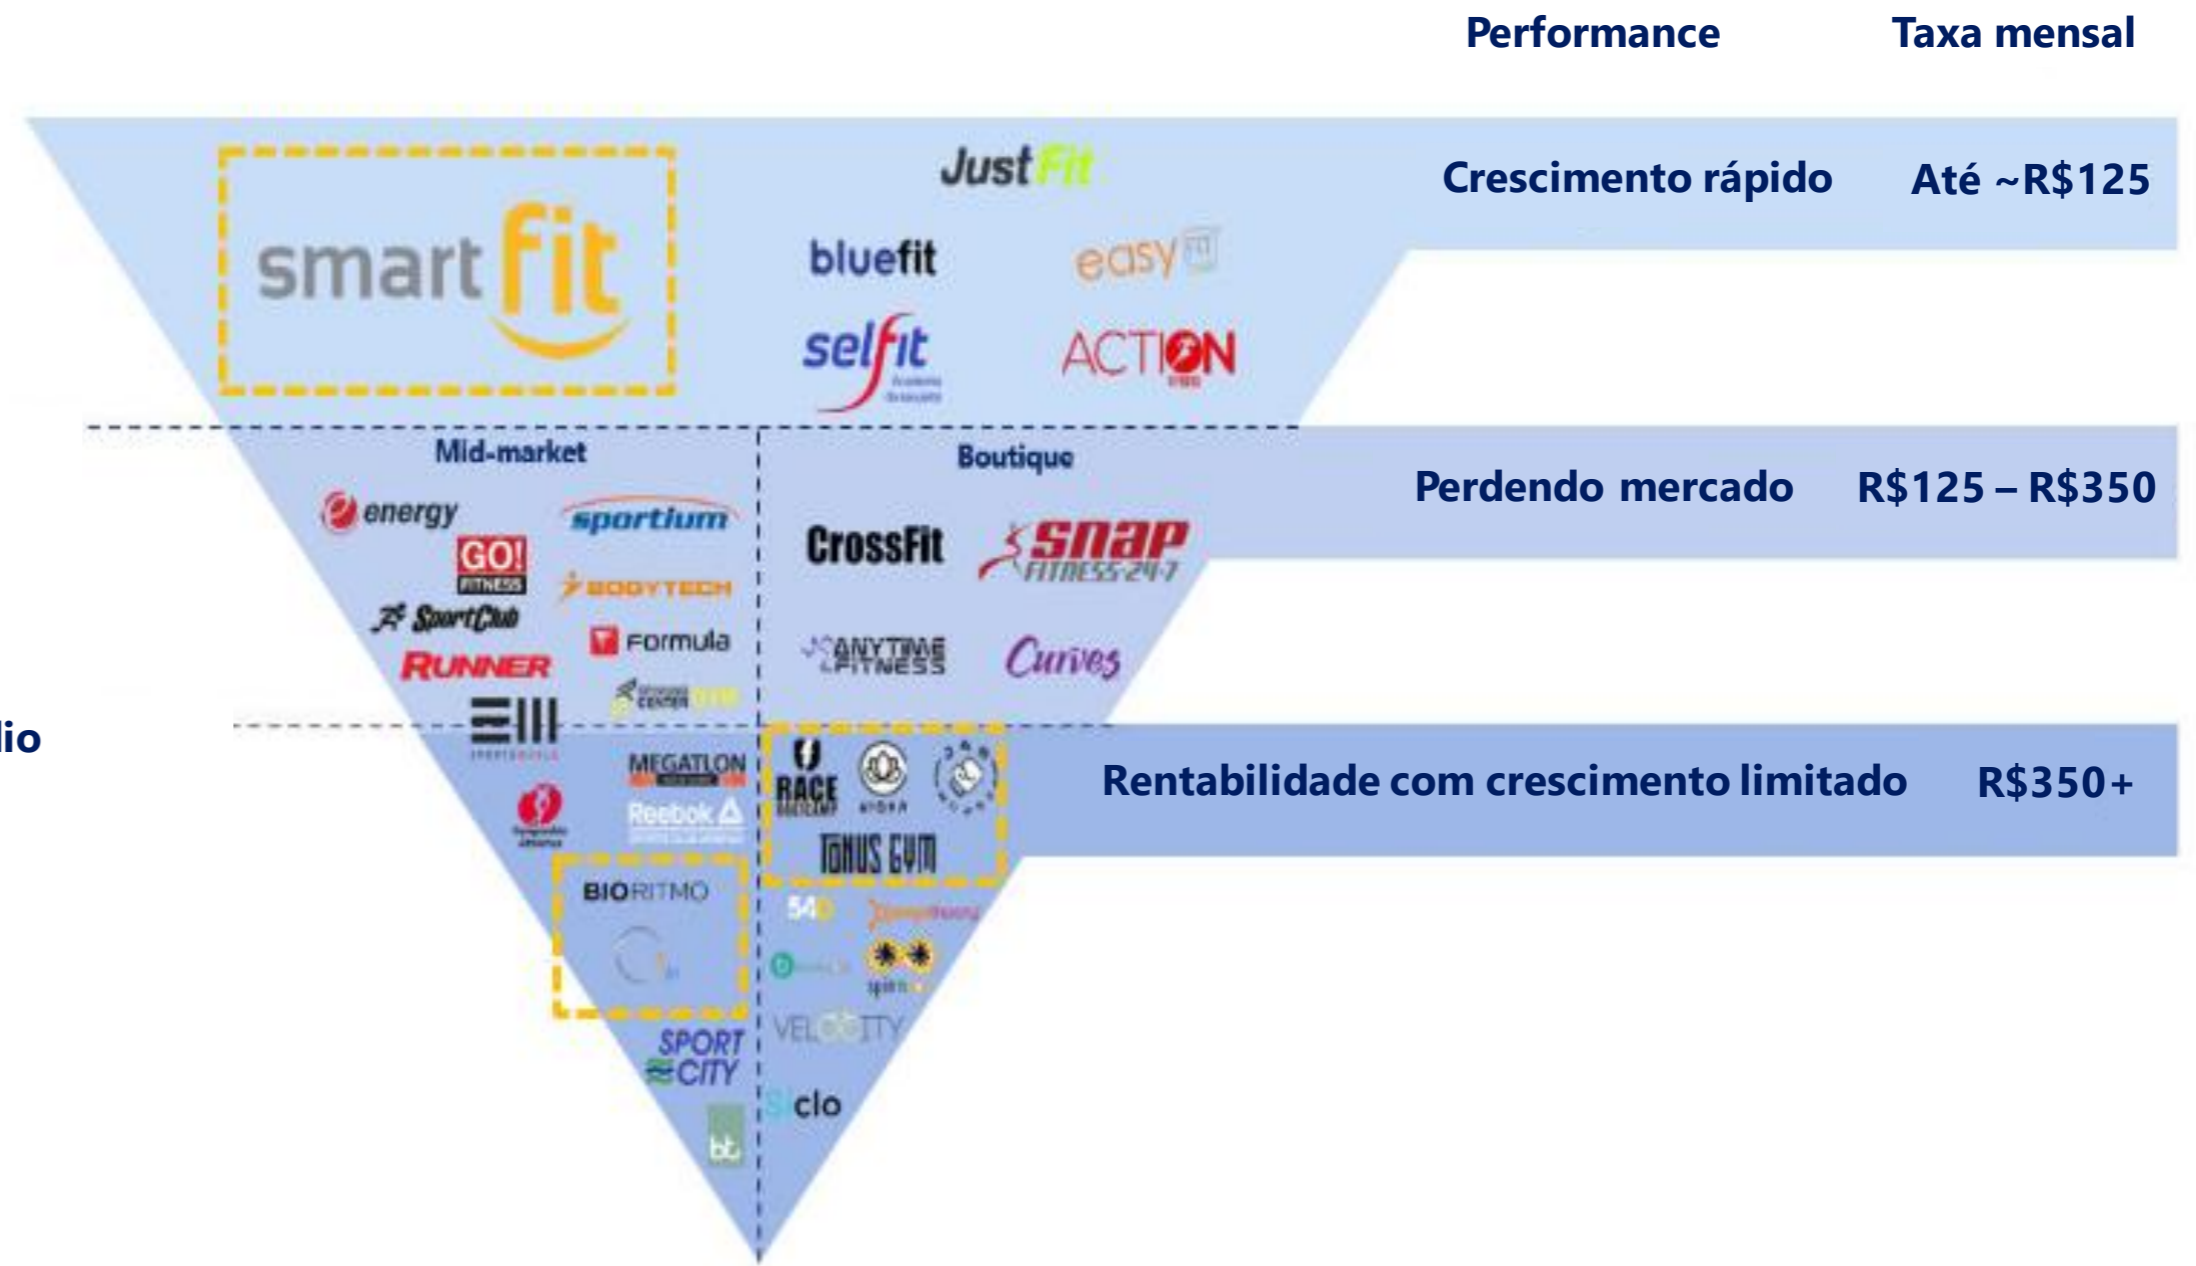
Performance

Taxa mensal

smart fit

Just Fit

bluefit

easy fit

selfit

ACTION

Crescimento rápido

Até ~R$125

Mid-market

Boutique

energy

sportium

GO! FITNESS

BODYTECH

SportClub

Formula

RUNNER

CrossFit

snap FITNESS 24-7

ANYTIME FITNESS

Curves

Perdendo mercado

R$125 – R$350

lio

MEGATLON

Reebok

RACE

TONUS GYM

BIORITMO

540

VELOCITY

SPORT CITY

clo

bt

Rentabilidade com crescimento limitado

R$350+